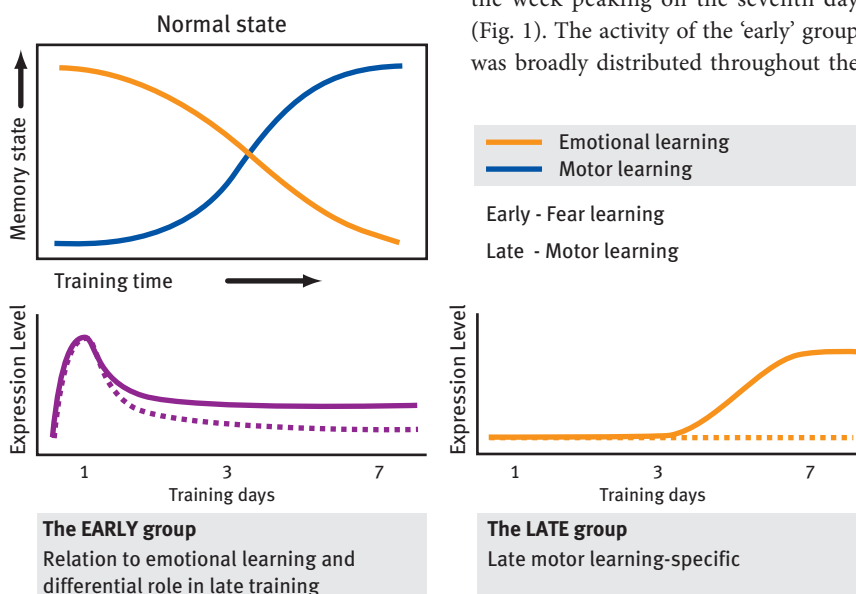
the week peaking on the seventh day (Fig. 1). The activity of the 'early' group was broadly distributed throughout the

Normal state

Memory state

Training time

Emotional learning
Motor learning

Early - Fear learning

Late - Motor learning

Expression Level

1 3 7
Training days

The EARLY group
Relation to emotional learning and differential role in late training

Expression Level

1 3 7
Training days

The LATE group
Late motor learning-specific